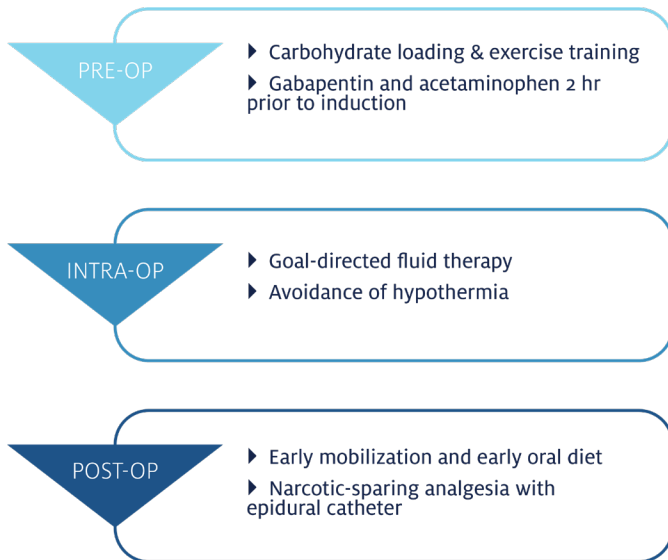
PRE-OP

Carbohydrate loading & exercise training

Gabapentin and acetaminophen 2 hr prior to induction

INTRA-OP

Goal-directed fluid therapy

Avoidance of hypothermia

POST-OP

Early mobilization and early oral diet

Narcotic-sparing analgesia with epidural catheter